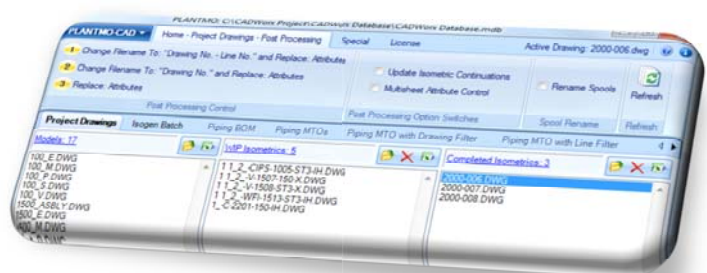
PLANTMO-CAD ▾

PLANTMO: C:\CADWorx Project\CADworx Database\CADWorx Database.mdb

Home - Project Drawings - Post Processing

Special

License

Active Drawing: 2000-006.dwg

1 Change Filename To: "Drawing No. - Line No." and Replace: Attributes

2 Change Filename To: "Drawing No." and Replace: Attributes

3 Replace: Attributes

Post Processing Control

Update Isometric Continuations

Multisheet Attribute Control

Post Processing Option Switches

Rename Spools

Spool Rename

Refresh

Refresh

Project Drawings

Isogen Batch

Piping BOM

Piping MTOs

Piping MTO with Drawing Filter

Piping MTO with Line Filter

Models: 17

100_E.DWG
100_M.DWG
100_P.DWG
100_S.DWG
100_V.DWG
1500_ASBLY.DWG
1500_E.DWG
1500_M.DWG

WIP Isometrics: 5

1 1_2_-CIPS-1005-ST3-IH.DWG
1 1_2_-V-1507-150-X.DWG
1 1_2_-V-1508-ST3-X.DWG
1 1_2_-WFI-1513-ST3-IH.DWG
1_-C-2201-150-IH.DWG

Completed Isometrics: 3

2000-006.DWG
2000-007.DWG
2000-008.DWG